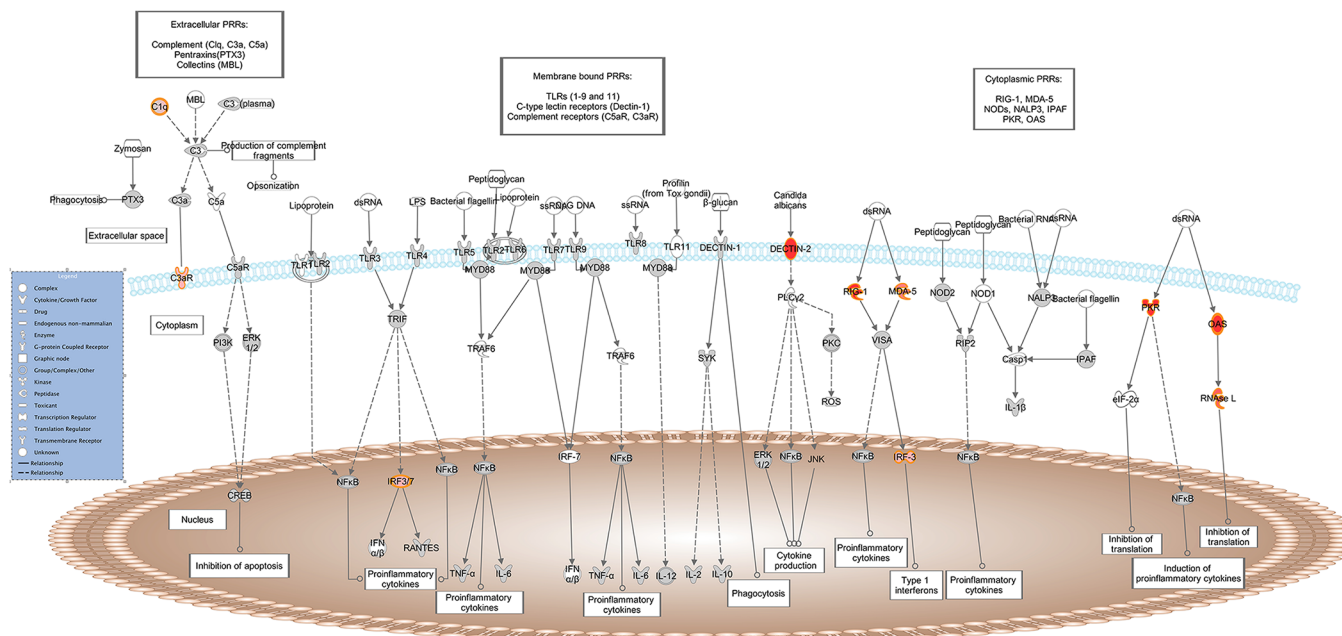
Extracellular PRRs:

Complement (Clq, C3a, C5a)
Pentraxins(PTX3)
Collectins (MBL)

Membrane bound PRRs:

TLRs (1-9 and 11)
C-type lectin receptors (Dectin-1)
Complement receptors (C5aR, C3aR)

Cytoplasmic PRRs:

RIG-1, MDA-5
NODs, NALP3, IPAF
PKR, OAS

C1q
MBL
C3 (plasma)
Zymosan
C3
Production of complement fragments
Opsonization
Phagocytosis
PTX3
C3a
C5a
Extracellular space
C3aR
C5aR
Cytoplasm
PI3K
ERK 1/2
Lipoprotein
TLR1
TLR2
dsRNA
TLR3
LPS
TLR4
TRIF
Peptidoglycan
Bacterial flagellin
Lipoprotein
TLR5
TLR2
TLR6
MYD88
MYD88
ssRNA
CpG DNA
TLR7
TLR9
MYD88
ssRNA
TLR8
Profilin (from Tox gondii)
TLR11
MYD88
β-glucan
DECTIN-1
Candida albicans
DECTIN-2
PLCγ2
PKC
ROS
TRAF6
TRAF6
SYK
dsRNA
RIG-1
MDA-5
VISA
Peptidoglycan
Peptidoglycan
NOD2
NOD1
RIP2
Bacterial RNA
dsRNA
NALP3
Bacterial flagellin
Casp1
IPAF
IL-1β
dsRNA
PKR
OAS
eIF-2α
RNAse L
NFκB

Legend
Complex
Cytokine/Growth Factor
Drug
Endogenous non-mammalian
Enzyme
G-protein Coupled Receptor
Graphic node
Group/Complex/Other
Kinase
Peptidase
Toxicant
Transcription Regulator
Translation Regulator
Transmembrane Receptor
Unknown
Relationship
Relationship

NFκB
IRF3/7
NFκB
NFκB
IRF-7
NFκB
ERK 1/2
NFκB
JNK
NFκB
IRF-3
NFκB
CREB
Nucleus
Inhibition of apoptosis
IFN α/β
RANTES
Proinflammatory cytokines
TNF-α
IL-6
Proinflammatory cytokines
IFN α/β
TNF-α
IL-6
IL-12
Proinflammatory cytokines
IL-2
IL-10
Phagocytosis
Cytokine production
Proinflammatory cytokines
Type 1 interferons
Proinflammatory cytokines
Inhibition of translation
Induction of proinflammatory cytokines
Inhibition of translation